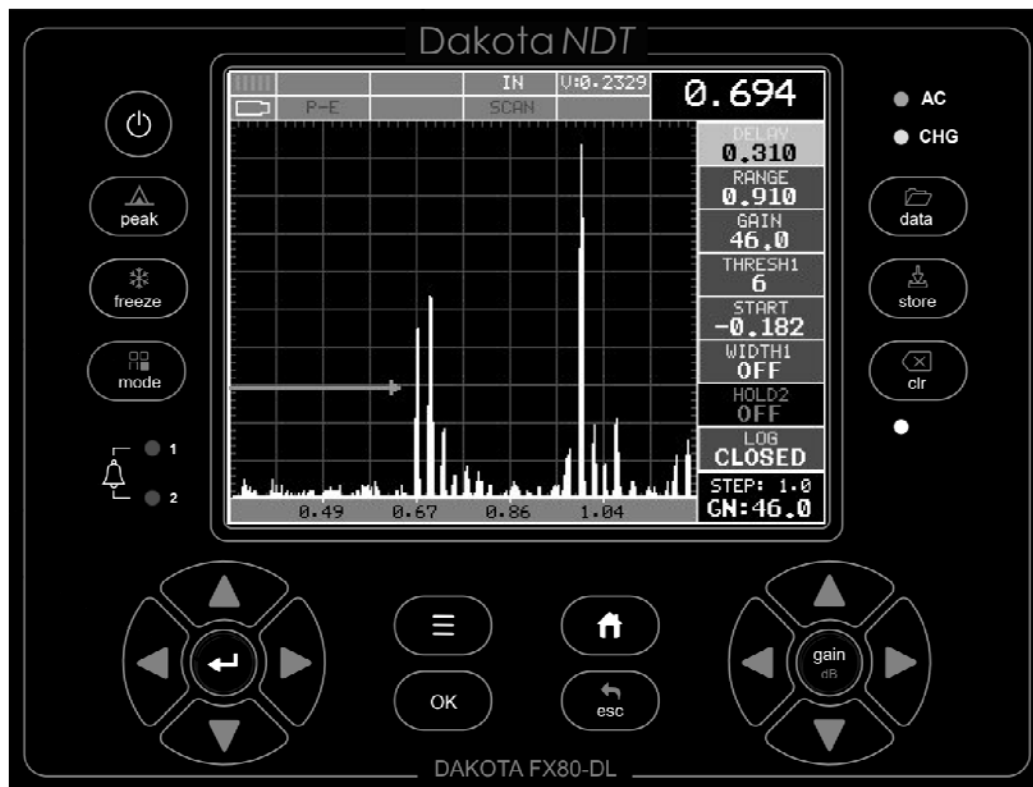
Dakota NDT

peak

freeze

mode

1

2

IN

V:0.2329

P-E

SCAN

0.694

DELAY
0.310

RANGE
0.910

GAIN
46.0

THRESH1
6

START
-0.182

WIDTH1
OFF

HOLD2
OFF

LOG
CLOSED

STEP: 1.0
GN:46.0

0.49

0.67

0.86

1.04

AC

CHG

data

store

clr

OK

esc

gain
dB

DAKOTA FX80-DL